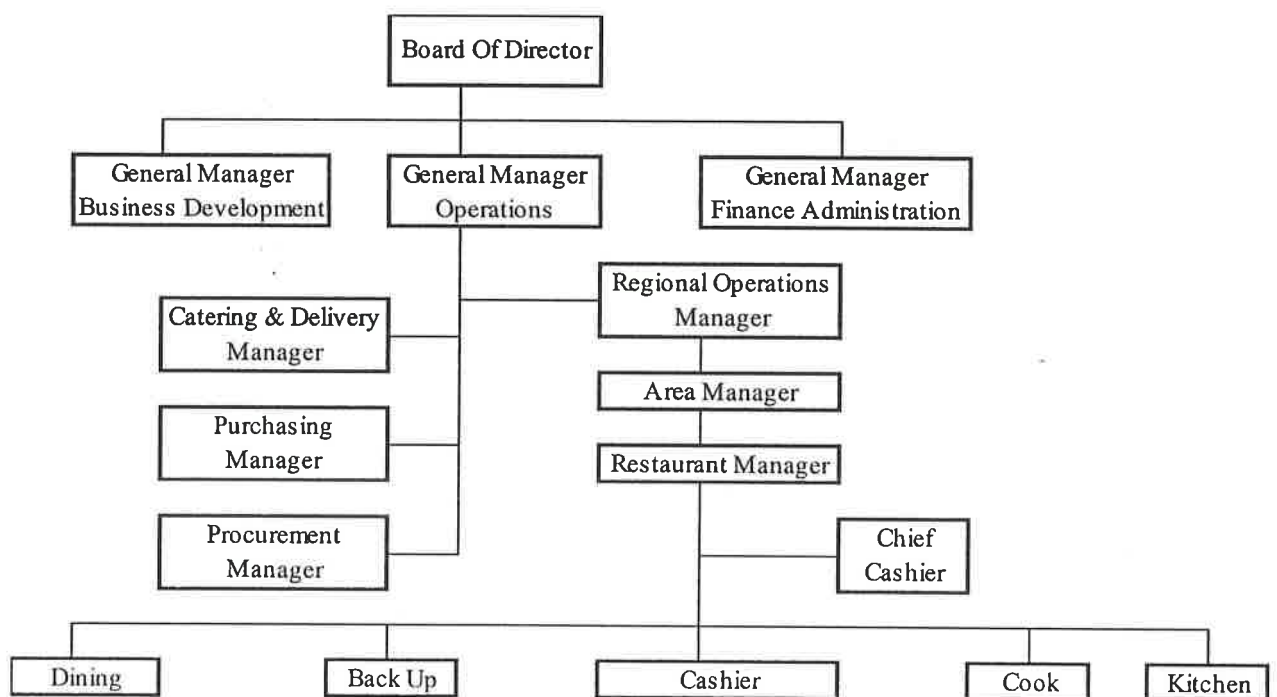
Board Of Director

General Manager
Business Development

General Manager
Operations

General Manager
Finance Administration

Regional Operations
Manager

Catering & Delivery
Manager

Area Manager

Purchasing
Manager

Restaurant Manager

Procurement
Manager

Chief
Cashier

Dining

Back Up

Cashier

Cook

Kitchen